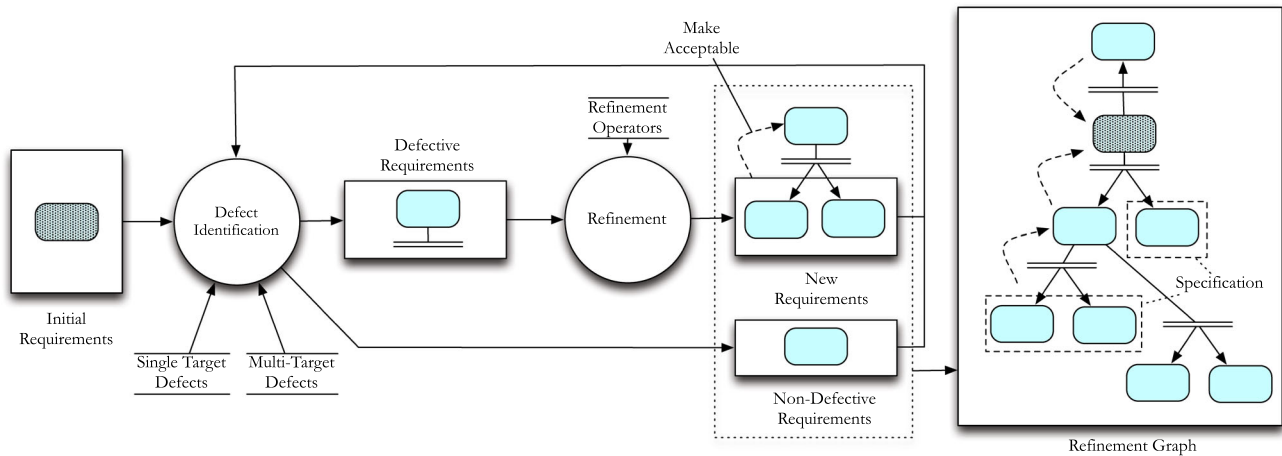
Make Acceptable

Refinement Operators

Defective Requirements

Defect Identification

Refinement

Initial Requirements

Single Target Defects

Multi-Target Defects

New Requirements

Non-Defective Requirements

Specification

Refinement Graph